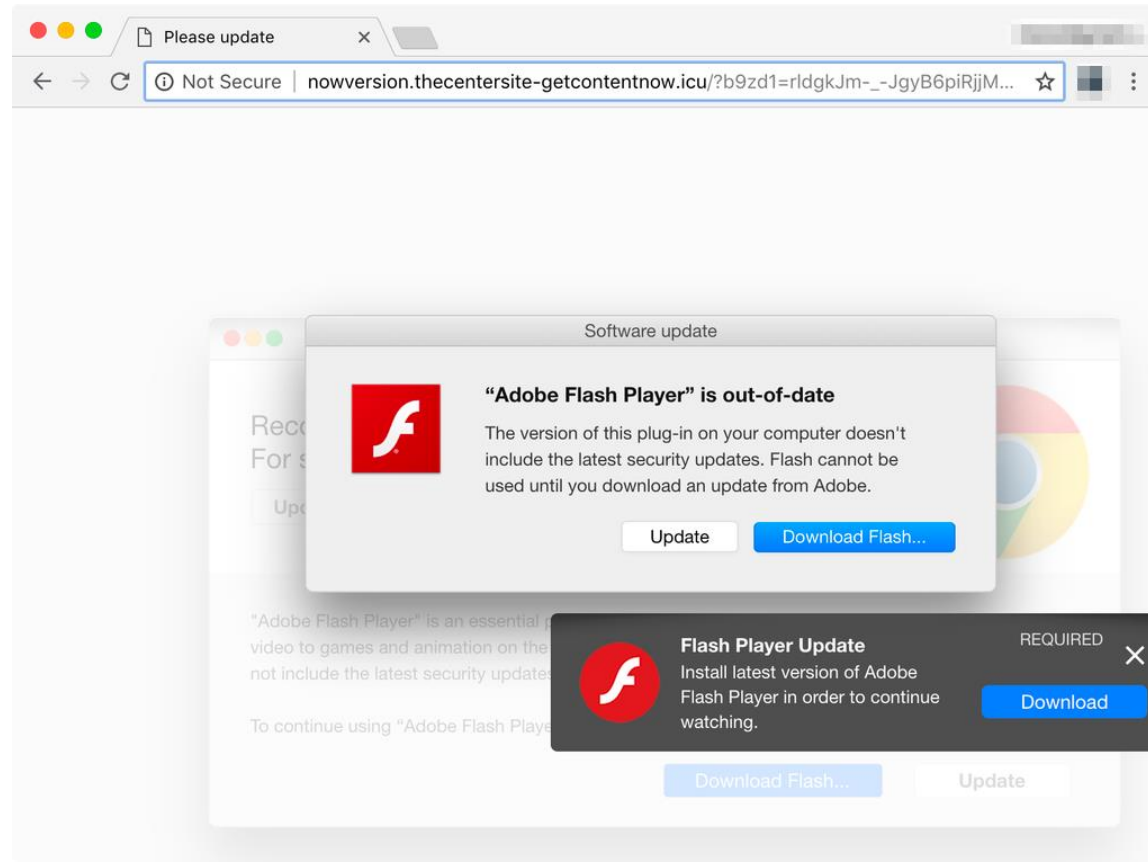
Please update

Not Secure | nowversion.thecentersite-getcontentnow.icu/?b9zd1=rldgkJm-_-JgyB6piRjjM...

Software update

“Adobe Flash Player” is out-of-date

The version of this plug-in on your computer doesn't include the latest security updates. Flash cannot be used until you download an update from Adobe.

Update Download Flash...

Rec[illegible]
For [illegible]
Up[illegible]

"Adobe Flash Player" is an essential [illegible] video to games and animation on the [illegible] not include the latest security update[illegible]

To continue using "Adobe Flash Playe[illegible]

Flash Player Update
REQUIRED
Install latest version of Adobe Flash Player in order to continue watching.
Download

Download Flash... Update